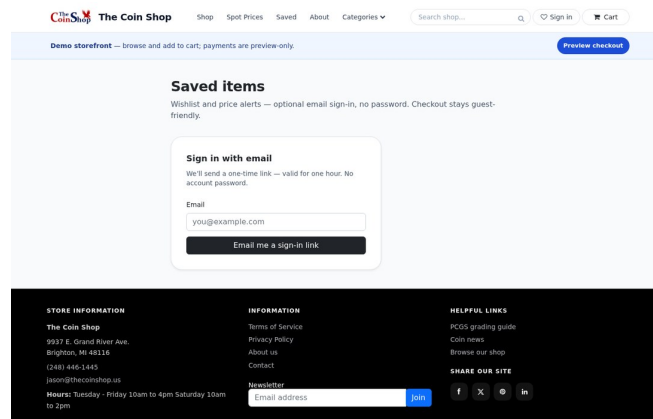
The Coin Shop The Coin Shop Shop Spot Prices Saved About Categories

Search shop...

Sign in Cart

Demo storefront — browse and add to cart; payments are preview-only.

Preview checkout

Saved items

Wishlist and price alerts — optional email sign-in, no password. Checkout stays guest-friendly.

Sign in with email

We'll send a one-time link — valid for one hour. No account password.

Email

you@example.com

Email me a sign-in link

STORE INFORMATION

The Coin Shop

9937 E. Grand River Ave.
Brighton, MI 48116

(248) 446-1445

jason@thecoinshop.us

Hours: Tuesday - Friday 10am to 4pm Saturday 10am to 2pm

INFORMATION

Terms of Service

Privacy Policy

About us

Contact

Newsletter

Email address

Join

HELPFUL LINKS

PCGS grading guide

Coin news

Browse our shop

SHARE OUR SITE

f X in